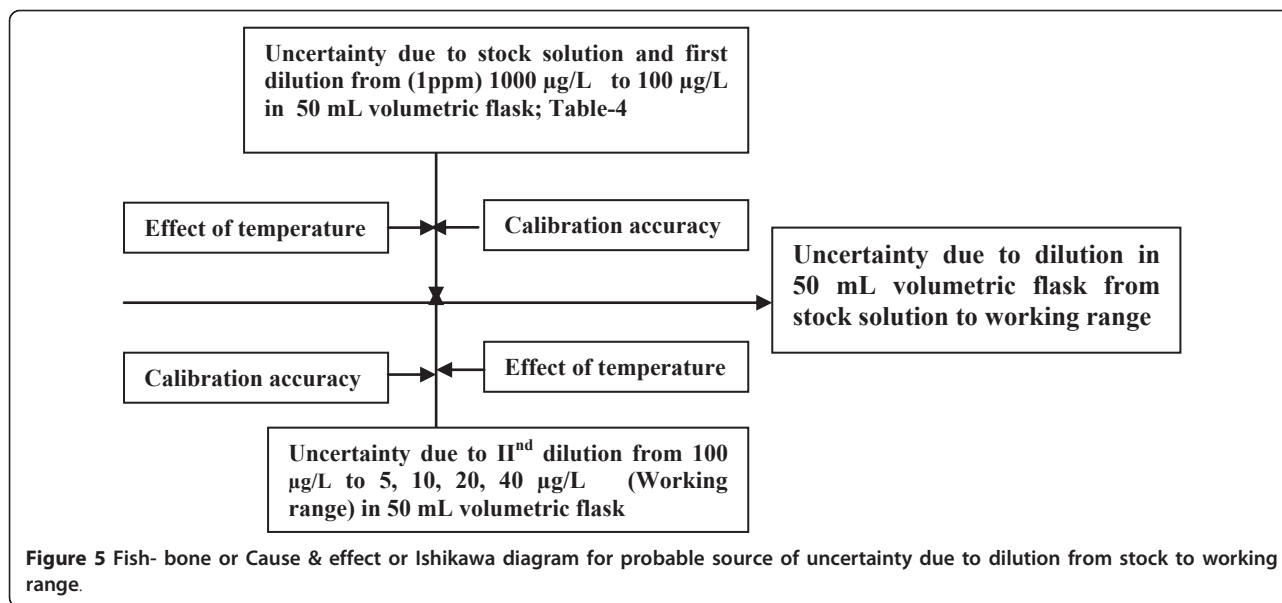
Uncertainty due to stock solution and first dilution from (1ppm) 1000 µg/L to 100 µg/L in 50 mL volumetric flask; Table-4

Effect of temperature

Calibration accuracy

Uncertainty due to dilution in 50 mL volumetric flask from stock solution to working range

Calibration accuracy

Effect of temperature

Uncertainty due to II$^{nd}$ dilution from 100 µg/L to 5, 10, 20, 40 µg/L (Working range) in 50 mL volumetric flask

Figure 5 Fish- bone or Cause & effect or Ishikawa diagram for probable source of uncertainty due to dilution from stock to working range.